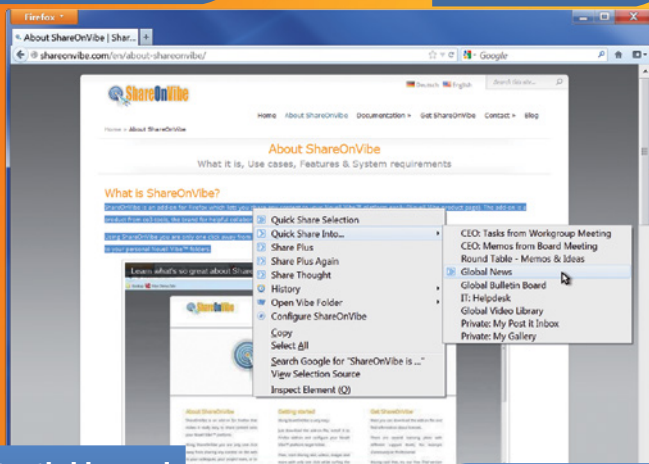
Firefox

About ShareOnVibe | Shar... +

shareonvibe.com/en/about-shareonvibe/

Google

Deutsch English

Search Vibeside...

ShareOnVibe

Home About ShareOnVibe Documentation Get ShareOnVibe Contact Blog

Home » About ShareOnVibe

About ShareOnVibe

What it is, Use cases, Features & System requirements

What is ShareOnVibe?

Quick Share Selection
Quick Share Into...
Share Plus
Share Plus Again
Share Thought
History
Open Vibe Folder
Configure ShareOnVibe
Copy
Select All
Search Google for "ShareOnVibe is ..."
View Selection Source
Inspect Element (Q)

CEO: Tasks from Workgroup Meeting
CEO: Memos from Board Meeting
Round Table - Memos & Ideas
Global News
Global Bulletin Board
IT: Helpdesk
Global Video Library
Private: My Post it Inbox
Private: My Gallery

Learn what's so great about ShareOnVibe

About ShareOnVibe

Getting started

Get ShareOnVibe